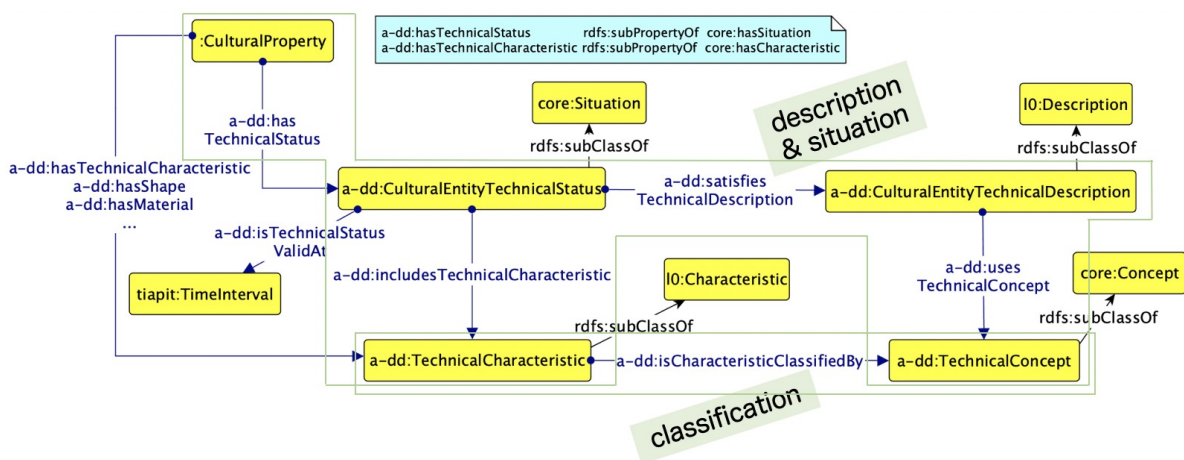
a-dd:hasTechnicalStatus rdfs:subPropertyOf core:hasSituation
a-dd:hasTechnicalCharacteristic rdfs:subPropertyOf core:hasCharacteristic

:CulturalProperty

a-dd:has TechnicalStatus

core:Situation

rdfs:subClassOf

description & situation

l0:Description

rdfs:subClassOf

a-dd:hasTechnicalCharacteristic
a-dd:hasShape
a-dd:hasMaterial
...

a-dd:CulturalEntityTechnicalStatus

a-dd:satisfies TechnicalDescription

a-dd:CulturalEntityTechnicalDescription

a-dd:isTechnicalStatus ValidAt

tiapit:TimeInterval

a-dd:includesTechnicalCharacteristic

l0:Characteristic

a-dd:uses TechnicalConcept

core:Concept

rdfs:subClassOf

rdfs:subClassOf

a-dd:TechnicalCharacteristic

a-dd:isCharacteristicClassifiedBy

a-dd:TechnicalConcept

classification